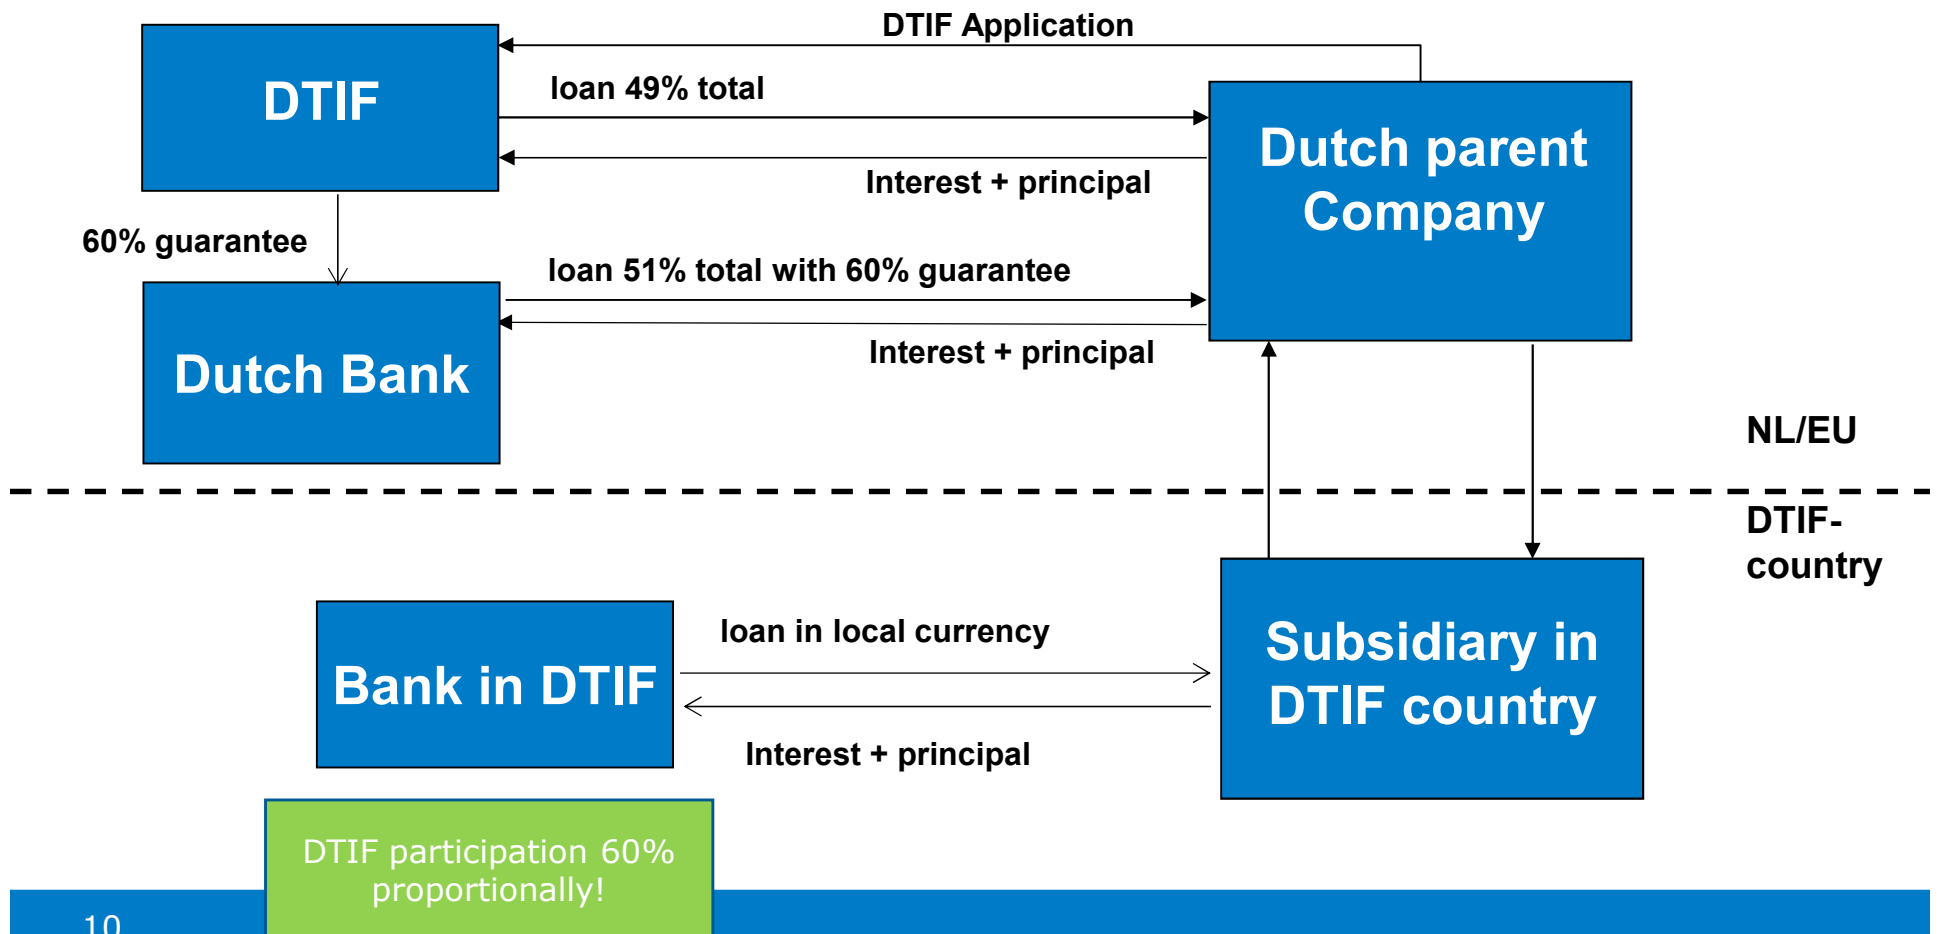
DTIF Application

DTIF

loan 49% total

Dutch parent Company

Interest + principal

60% guarantee

loan 51% total with 60% guarantee

Dutch Bank

Interest + principal

NL/EU

DTIF-country

Bank in DTIF

loan in local currency

Subsidiary in DTIF country

Interest + principal

DTIF participation 60% proportionally!

10